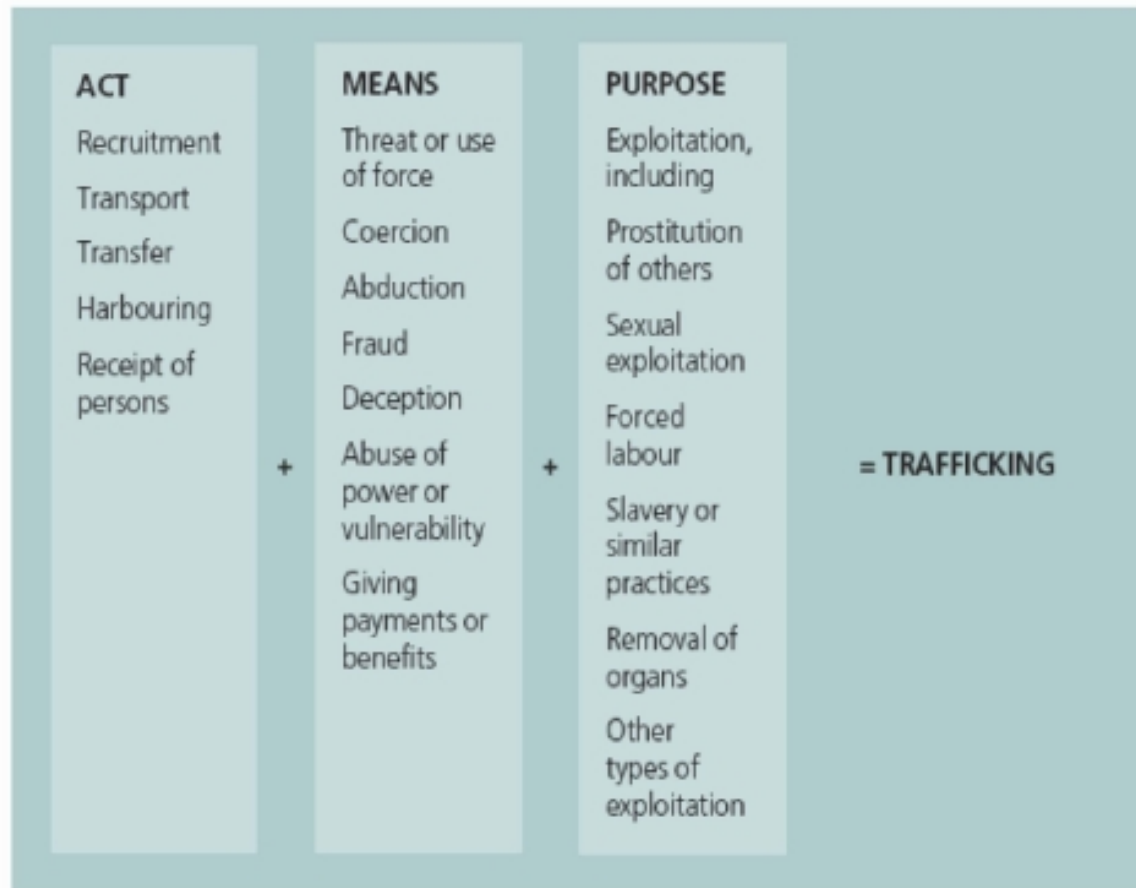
ACT

Recruitment

Transport

Transfer

Harbouring

Receipt of persons

+

MEANS

Threat or use of force

Coercion

Abduction

Fraud

Deception

Abuse of power or vulnerability

Giving payments or benefits

+

PURPOSE

Exploitation, including

Prostitution of others

Sexual exploitation

Forced labour

Slavery or similar practices

Removal of organs

Other types of exploitation

= TRAFFICKING